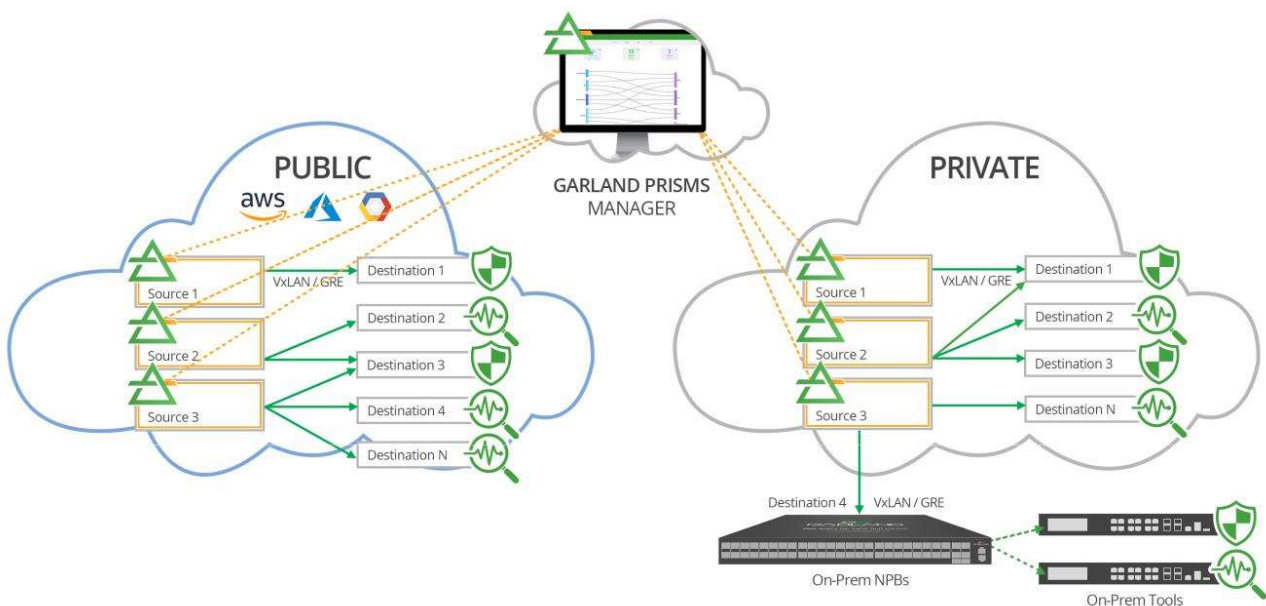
GARLAND PRISMS MANAGER

PUBLIC

aws

Source 1

VxLAN / GRE

Destination 1

Source 2

Destination 2

Destination 3

Source 3

Destination 4

Destination N

PRIVATE

Source 1

VxLAN / GRE

Destination 1

Source 2

Destination 2

Destination 3

Source 3

Destination N

Destination 4

VxLAN / GRE

On-Prem NPBs

On-Prem Tools